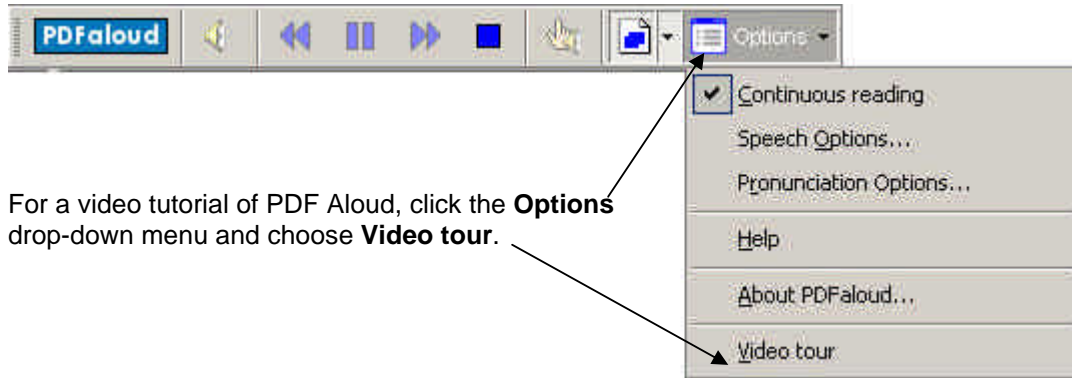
PDFaloud

Options

Continuous reading

Speech Options...

Pronunciation Options...

Help

About PDFaloud...

Video tour

For a video tutorial of PDF Aloud, click the **Options** drop-down menu and choose **Video tour**.